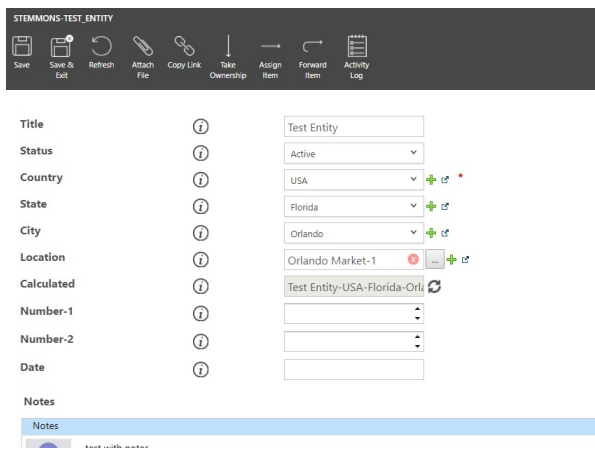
STEMMONS-TEST_ENTITY

Save
Save & Exit
Refresh
Attach File
Copy Link
Take Ownership
Assign Item
Forward Item
Activity Log

Title
Test Entity

Status
Active

Country
USA
*

State
Florida

City
Orlando

Location
Orlando Market-1
...

Calculated
Test Entity-USA-Florida-Orl

Number-1

Number-2

Date

Notes

Notes

test with notes